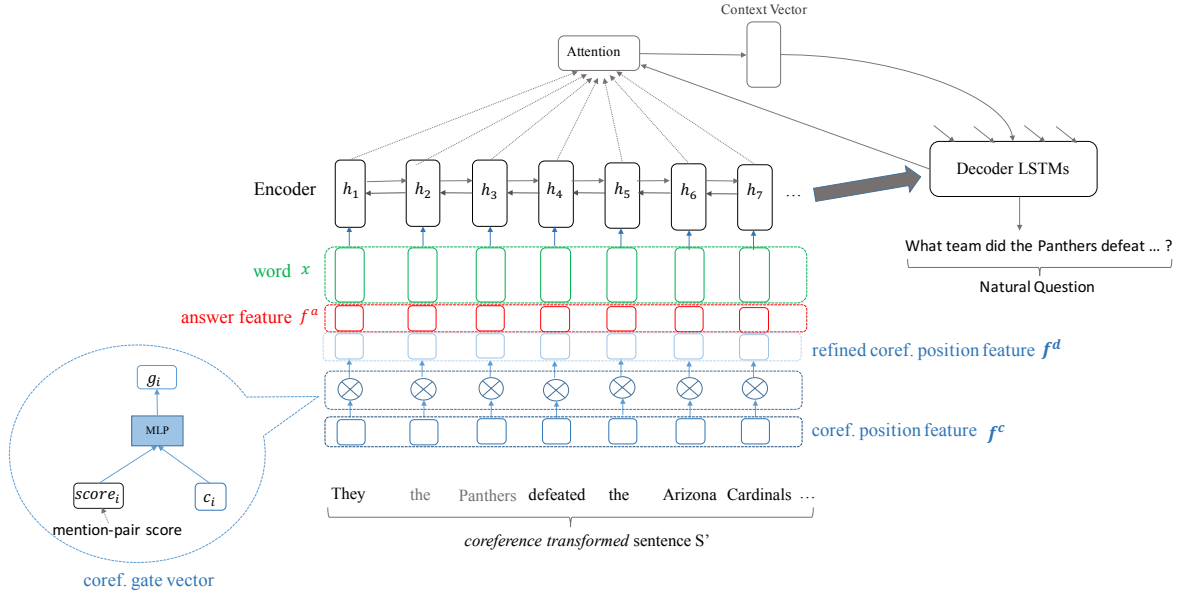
Context Vector

Attention

Encoder $h_1$ $h_2$ $h_3$ $h_4$ $h_5$ $h_6$ $h_7$ …

Decoder LSTMs

What team did the Panthers defeat … ?

Natural Question

word $x$

answer feature $f^a$

refined coref. position feature $f^d$

coref. position feature $f^c$

$g_i$

MLP

$score_i$ $c_i$

mention-pair score

coref. gate vector

They the Panthers defeated the Arizona Cardinals …

*coreference transformed* sentence S'